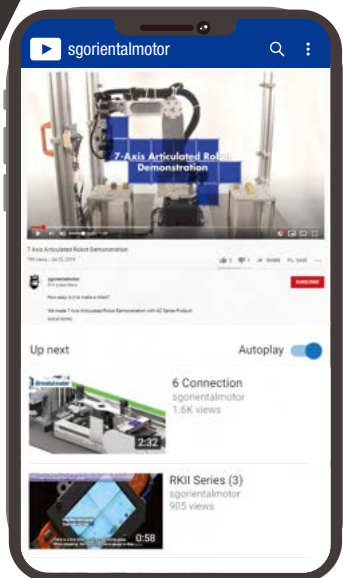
sgorientalmotor

7-Axis Articulated Robot Demonstration

7-Axis Articulated Robot Demonstration

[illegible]

sgorientalmotor

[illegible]

SUBSCRIBE

How easy is it to make a robot?

We made 7-Axis Articulated Robot Demonstration with AZ Series Product

SHOW MORE

Up next

Autoplay

6 Connection
sgorientalmotor
1.6K views

2:32

RKII Series (3)
sgorientalmotor
905 views

0:58